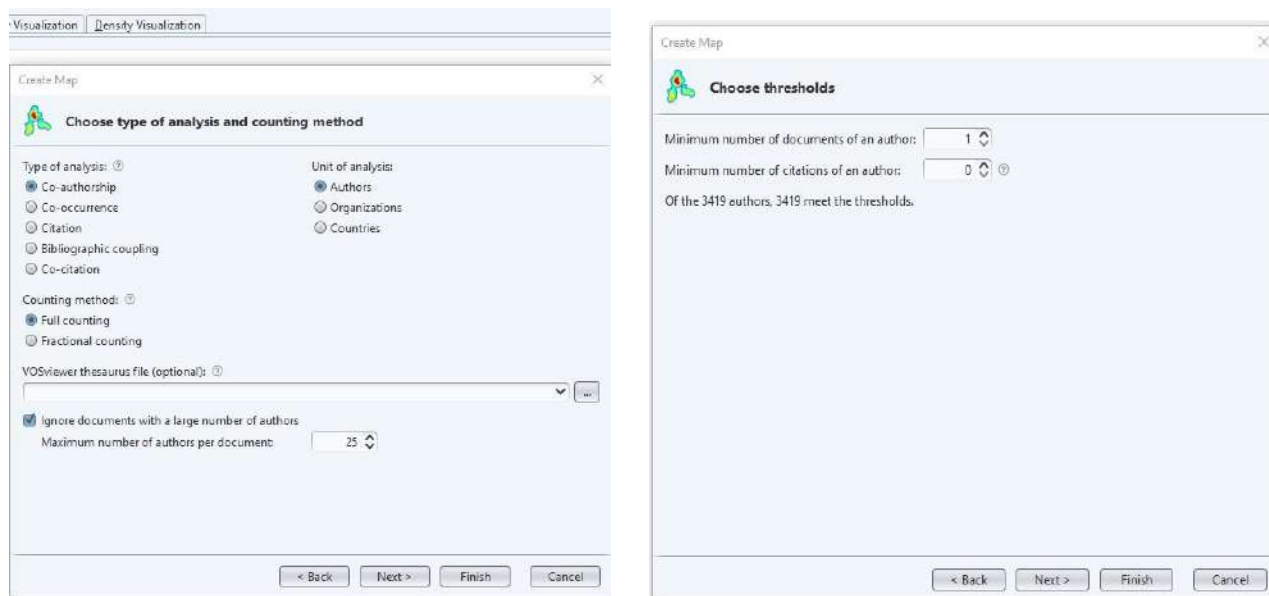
Visualization | Density Visualization

Create Map

Choose type of analysis and counting method

Type of analysis:
Co-authorship
Co-occurrence
Citation
Bibliographic coupling
Co-citation

Unit of analysis:
Authors
Organizations
Countries

Counting method:
Full counting
Fractional counting

VOSviewer thesaurus file (optional):

...

Ignore documents with a large number of authors
Maximum number of authors per document: 25

< Back | Next > | Finish | Cancel

Create Map

Choose thresholds

Minimum number of documents of an author: 1
Minimum number of citations of an author: 0

Of the 3419 authors, 3419 meet the thresholds.

< Back | Next > | Finish | Cancel